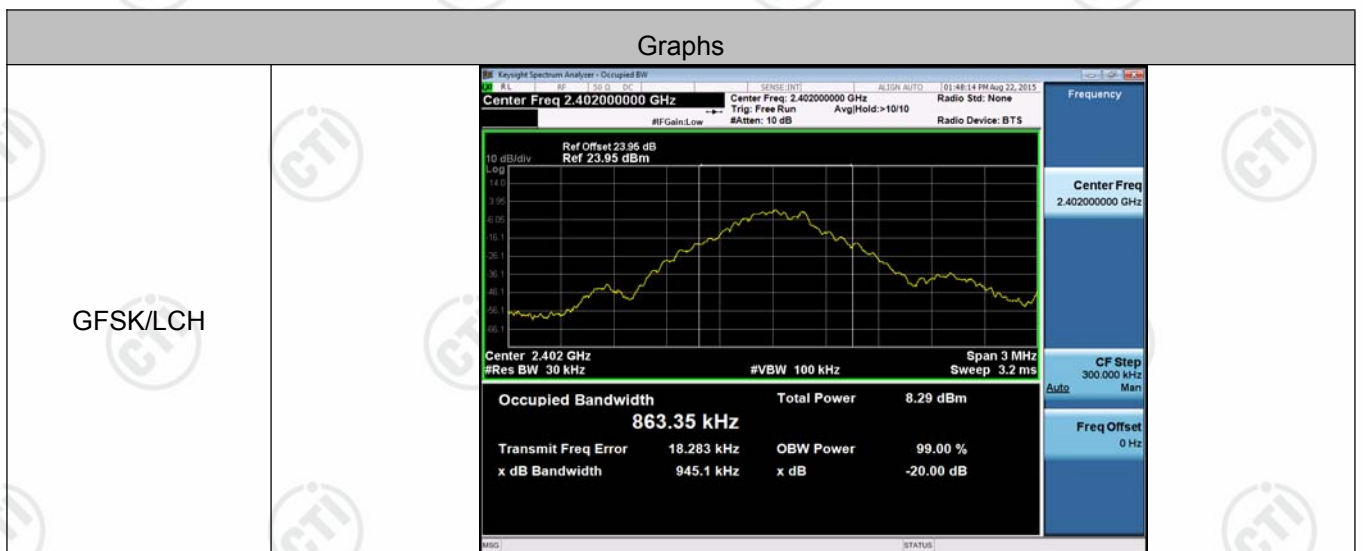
Graphs

GFSK/LCH

Keysight Spectrum Analyzer - Occupied BW
RL RF 50 Ω DC SENSE:INT ALIGN AUTO 01:48:14 PM Aug 22, 2015
Center Freq 2.402000000 GHz
Center Freq: 2.402000000 GHz
Trig: Free Run Avg|Hold:>10/10
#IFGain:Low #Atten: 10 dB
Radio Std: None
Radio Device: BTS

Frequency

Ref Offset 23.95 dB
10 dB/div Ref 23.95 dBm
Log
14.0
3.95
6.05
16.1
26.1
36.1
46.1
56.1
66.1

Center 2.402 GHz
#Res BW 30 kHz
#VBW 100 kHz
Span 3 MHz
Sweep 3.2 ms

Occupied Bandwidth
863.35 kHz
Total Power 8.29 dBm
Transmit Freq Error 18.283 kHz
OBW Power 99.00 %
x dB Bandwidth 945.1 kHz
x dB -20.00 dB

Center Freq
2.402000000 GHz

CF Step
300.000 kHz
Auto Man

Freq Offset
0 Hz

MSG
STATUS